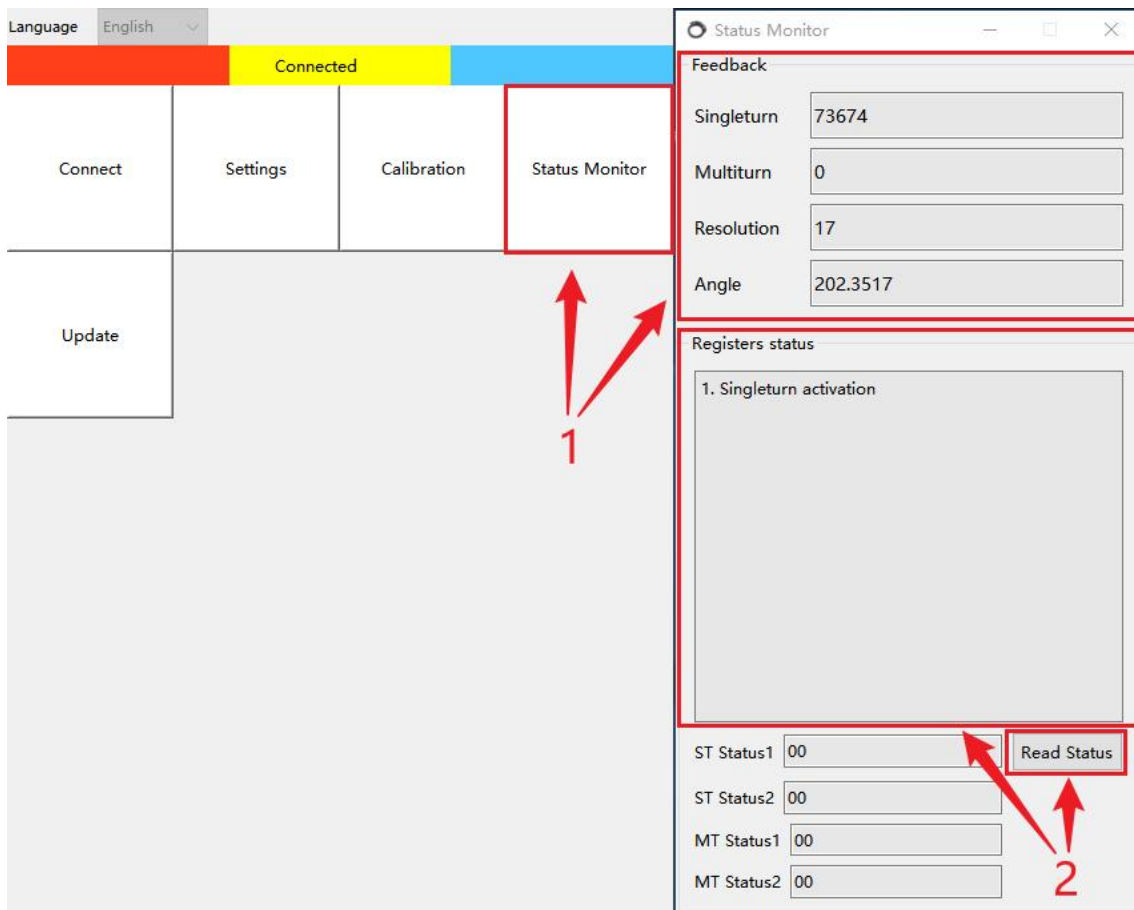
Language English

Connected

Connect

Settings

Calibration

Status Monitor

Update

1

Status Monitor

Feedback

Singleturn 73674

Multiturn 0

Resolution 17

Angle 202.3517

Registers status

1. Singleturn activation

ST Status1 00

Read Status

ST Status2 00

MT Status1 00

MT Status2 00

2